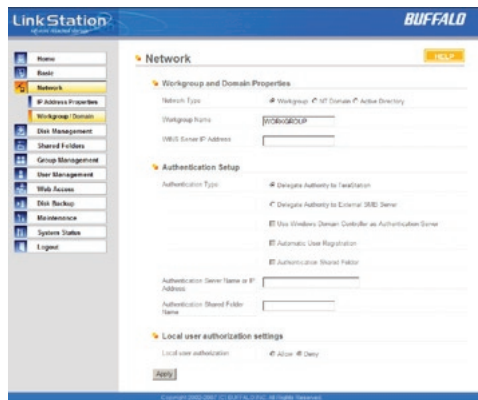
LinkStation
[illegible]

BUFFALO

Home
Basic
Network
IP Address Properties
Workgroup / Domain
Disk Management
Shared Folders
Group Management
User Management
Web Access
Disk Backup
Maintenance
System Status
Logout

Network

HELP

Workgroup and Domain Properties

Network Type
Workgroup NT Domain Active Directory

Workgroup Name
WORKGROUP

WINS Server IP Address

Authentication Setup

Authentication Type
Delegate Authority to TeraStation

Delegate Authority to External SMB Server

Use Windows Domain Controller as Authentication Server

Automatic User Registration

Authentication Shared Folder

Authentication Server Name or IP Address

Authentication Shared Folder Name

Local user authorization settings

Local user authorization
Allow Deny

Apply

Copyright 2002-2007 (C) BUFFALO INC. All Rights Reserved.